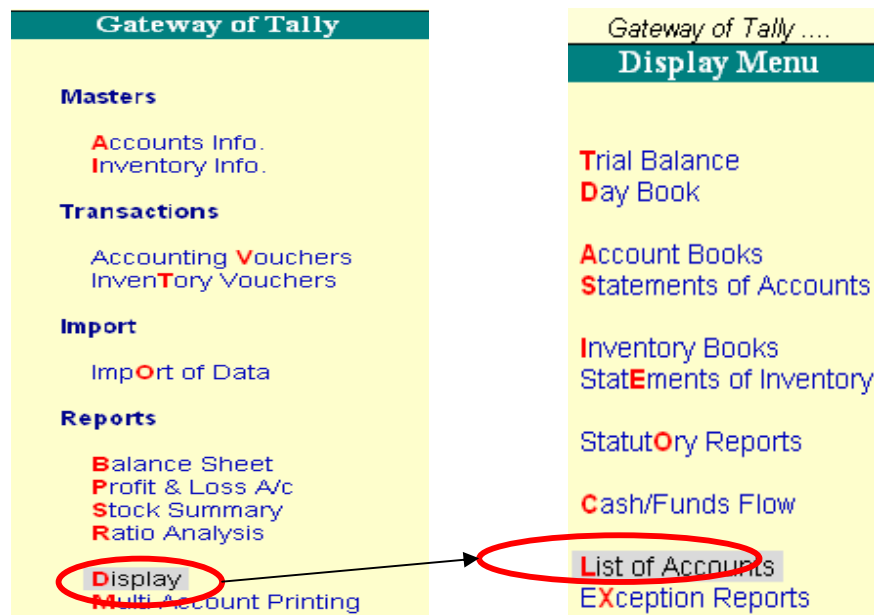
Gateway of Tally

Masters

Accounts Info.
Inventory Info.

Transactions

Accounting Vouchers
InvenTory Vouchers

Import

ImpOrt of Data

Reports

Balance Sheet
Profit & Loss A/c
Stock Summary
Ratio Analysis

Display
Multi Account Printing

Gateway of Tally ....

Display Menu

Trial Balance
Day Book

Account Books
Statements of Accounts

Inventory Books
StatEments of Inventory

StatutOry Reports

Cash/Funds Flow

List of Accounts
EXception Reports